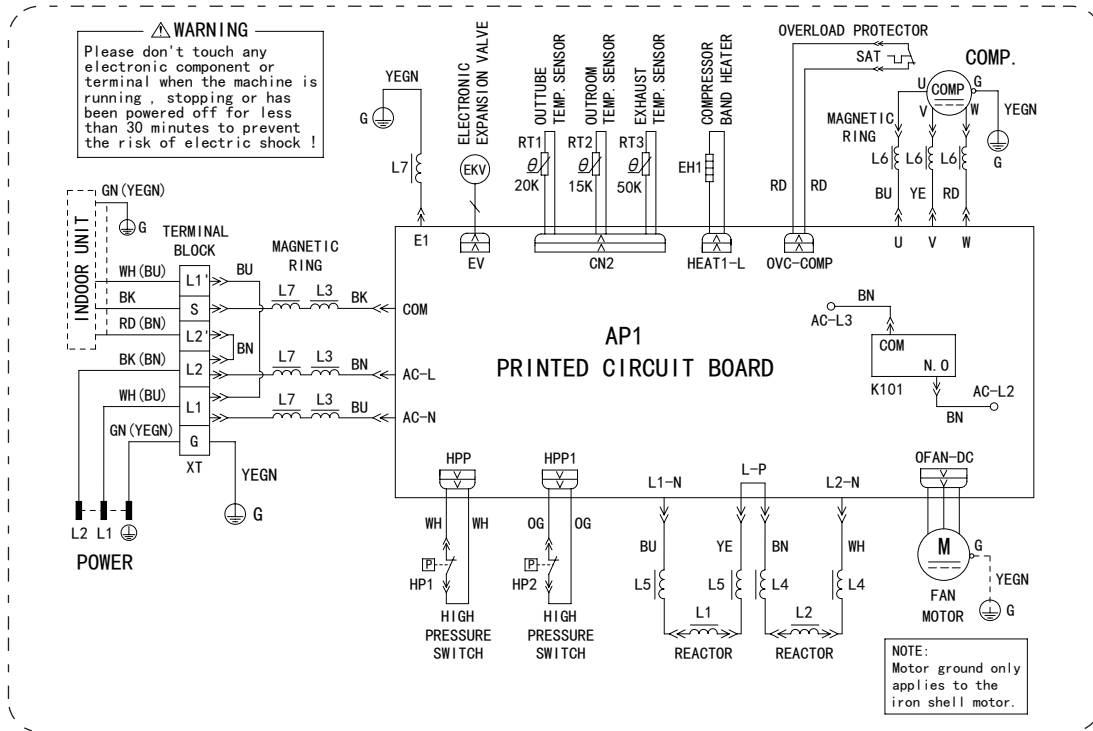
⚠WARNING
Please don't touch any electronic component or terminal when the machine is running , stopping or has been powered off for less than 30 minutes to prevent the risk of electric shock !

YEGN
G
L7
E1
ELECTRONIC EXPANSION VALVE
EKV
EV
OUTTUBE TEMP. SENSOR
OUTROOM TEMP. SENSOR
EXHAUST TEMP. SENSOR
RT1
$\theta$
20K
RT2
$\theta$
15K
RT3
$\theta$
50K
CN2
COMPRESSOR BAND HEATER
EH1
HEAT1-L
OVERLOAD PROTECTOR
SAT
RD
RD
OVC-COMP
COMP.
COMP
U
V
W
G
YEGN
G
MAGNETIC RING
L6
L6
L6
BU
YE
RD
U
V
W

GN(YEGN)
G
INDOOR UNIT
TERMINAL BLOCK
MAGNETIC RING
WH(BU)
BK
RD(BN)
BK(BN)
WH(BU)
GN(YEGN)
L1'
S
L2'
L2
L1
G
XT
BU
BN
L7
L3
BK
L7
L3
BN
L7
L3
BU
COM
AC-L
AC-N
YEGN
G
L2
L1
POWER

AP1
PRINTED CIRCUIT BOARD

BN
AC-L3
COM
N.O
K101
AC-L2
BN

HPP
WH
WH
P
HP1
HIGH PRESSURE SWITCH
HPP1
OG
OG
P
HP2
HIGH PRESSURE SWITCH
L1-N
L-P
L2-N
BU
YE
BN
WH
L5
L5
L4
L4
L1
REACTOR
L2
REACTOR
OFAN-DC
M
G
YEGN
G
FAN MOTOR

NOTE:
Motor ground only applies to the iron shell motor.